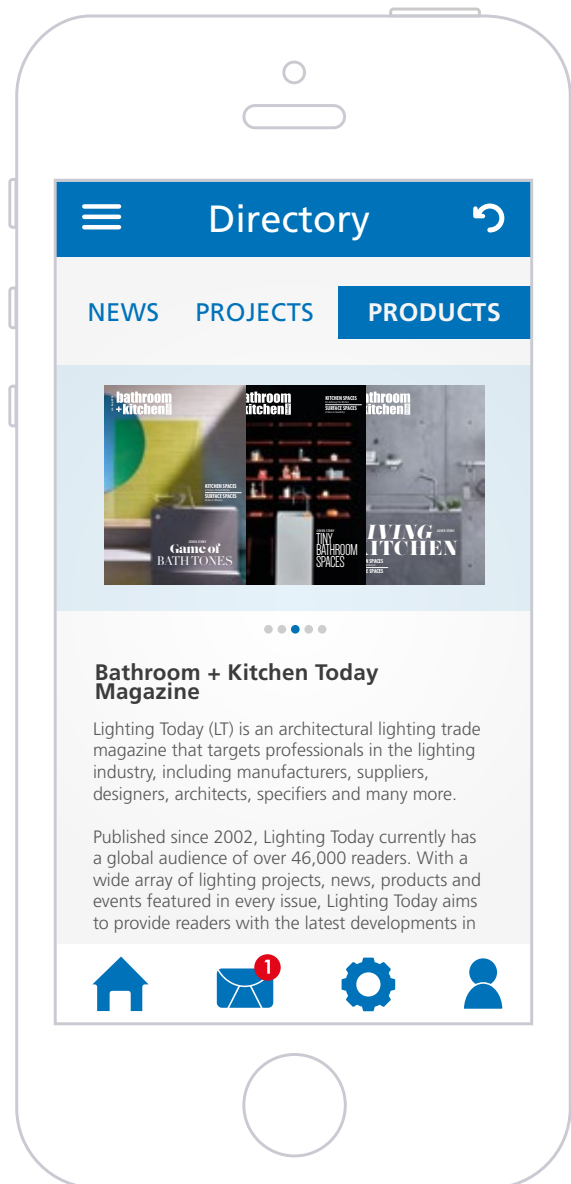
Directory

NEWS PROJECTS PRODUCTS

bathroom + kitchen

KITCHEN SPACES
SURFACE SPACES

Game of BATHTONES

bathroom kitchen

KITCHEN SPACES
SURFACE SPACES

TINY BATHROOM SPACES

bathroom kitchen

IVING ITCHEN

Bathroom + Kitchen Today Magazine

Lighting Today (LT) is an architectural lighting trade magazine that targets professionals in the lighting industry, including manufacturers, suppliers, designers, architects, specifiers and many more.

Published since 2002, Lighting Today currently has a global audience of over 46,000 readers. With a wide array of lighting projects, news, products and events featured in every issue, Lighting Today aims to provide readers with the latest developments in

1